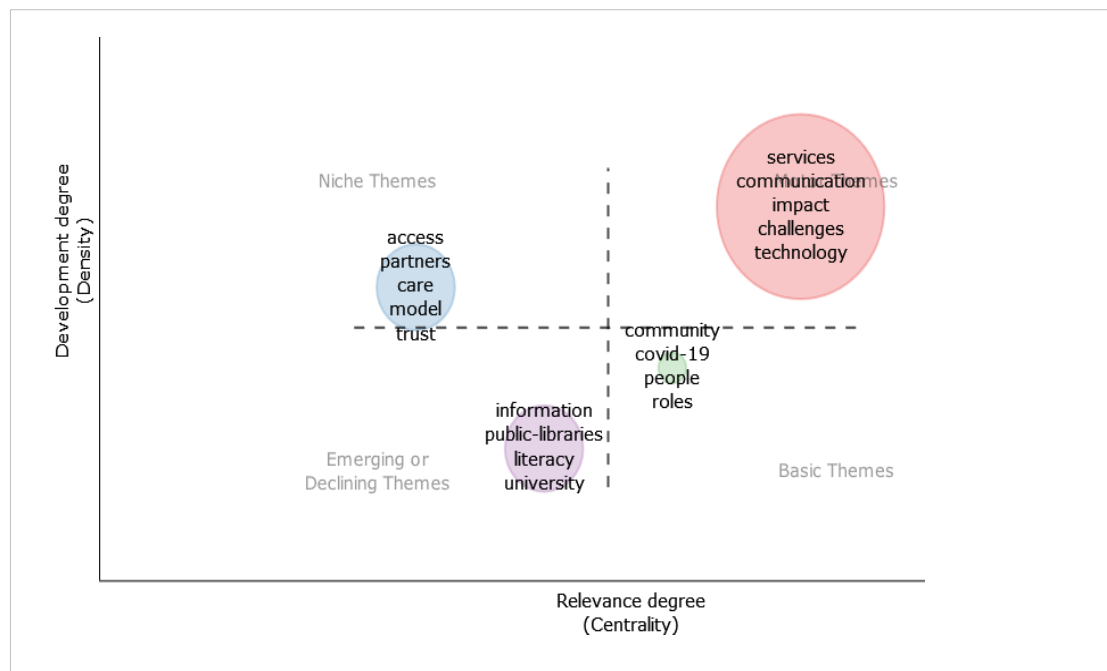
Development degree
(Density)

Niche Themes

access
partners
care
model
trust

services
communication
impact
challenges
technology

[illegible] Themes

community
covid-19
people
roles

information
public-libraries
literacy
university

Emerging or
Declining Themes

Basic Themes

Relevance degree
(Centrality)